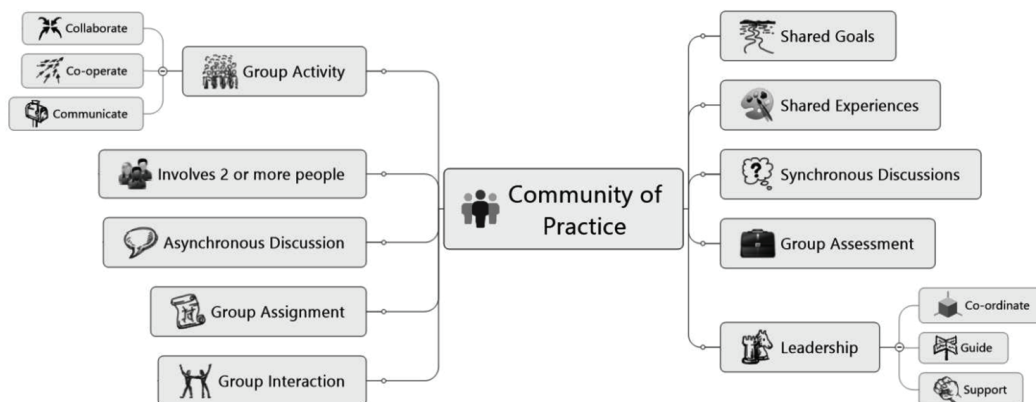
Collaborate

Co-operate

Communicate

Group Activity

Involves 2 or more people

Asynchronous Discussion

Group Assignment

Group Interaction

Community of Practice

Shared Goals

Shared Experiences

Synchronous Discussions

Group Assessment

Leadership

Co-ordinate

Guide

Support